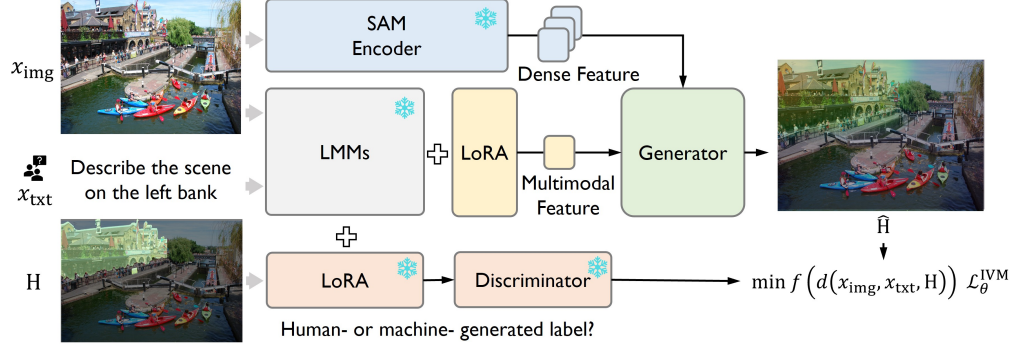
$x_{\text{img}}$

SAM Encoder

Dense Feature

$x_{\text{txt}}$

Describe the scene on the left bank

LMMs

LoRA

Multimodal Feature

Generator

$\widehat{\text{H}}$

H

LoRA

Discriminator

$\min f\left(d\left(x_{\text{img}}, x_{\text{txt}}, \text{H}\right)\right)\ \mathcal{L}_{\theta}^{\text{IVM}}$

Human- or machine- generated label?